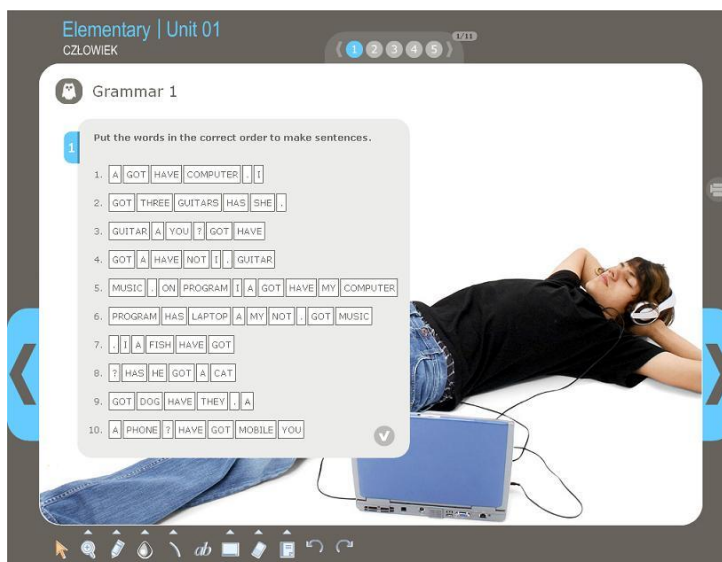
Elementary | Unit 01
CZŁOWIEK

1 2 3 4 5
1/11

Grammar 1

1

Put the words in the correct order to make sentences.

1. A GOT HAVE COMPUTER . I
2. GOT THREE GUITARS HAS SHE .
3. GUITAR A YOU ? GOT HAVE
4. GOT A HAVE NOT I . GUITAR
5. MUSIC . ON PROGRAM I A GOT HAVE MY COMPUTER
6. PROGRAM HAS LAPTOP A MY NOT . GOT MUSIC
7. . I A FISH HAVE GOT
8. ? HAS HE GOT A CAT
9. GOT DOG HAVE THEY . A
10. A PHONE ? HAVE GOT MOBILE YOU

ab